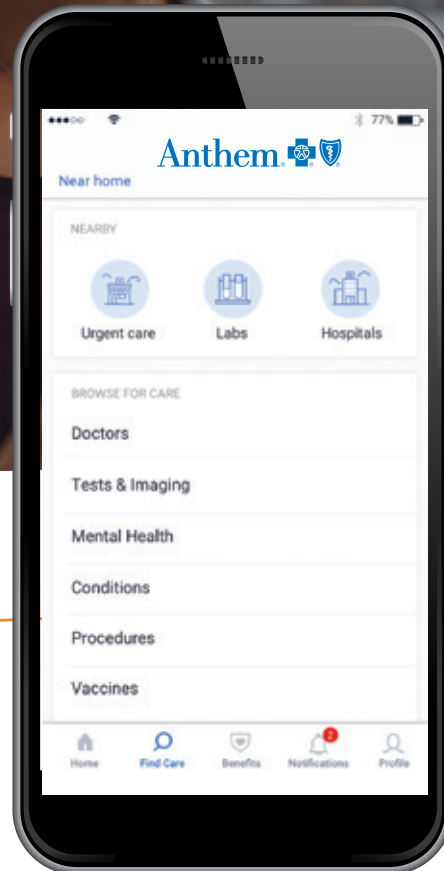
77%

Anthem

Near home

NEARBY

Urgent care

Labs

Hospitals

BROWSE FOR CARE

Doctors

Tests & Imaging

Mental Health

Conditions

Procedures

Vaccines

Home

Find Care

Benefits

2

Notifications

Profile